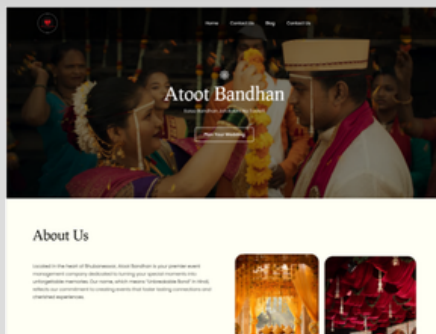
Home Contact Us Blog Contact Us

Atoot Bandhan

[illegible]

Plan Your Wedding

About Us

Located in the heart of Bhubaneswar, Atoot Bandhan is your premier event management company dedicated to turning your special moments into unforgettable memories. Our name, which means "Unbreakable Bond" in Hindi, reflects our commitment to creating events that foster lasting connections and cherished experiences.